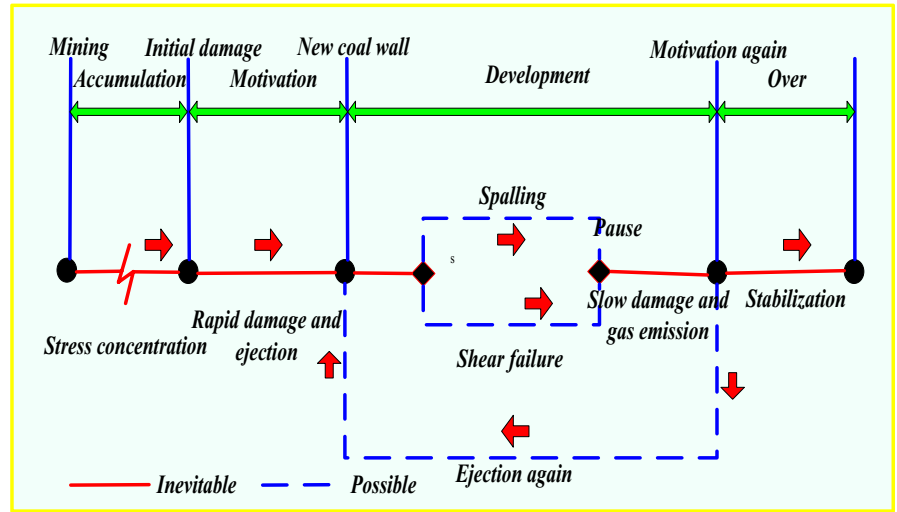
Mining
Initial damage
New coal wall
Motivation again
Accumulation
Motivation
Development
Over

Spalling
Pause
s
Stress concentration
Rapid damage and ejection
Shear failure
Slow damage and gas emission
Stabilization

Ejection again
Inevitable
Possible